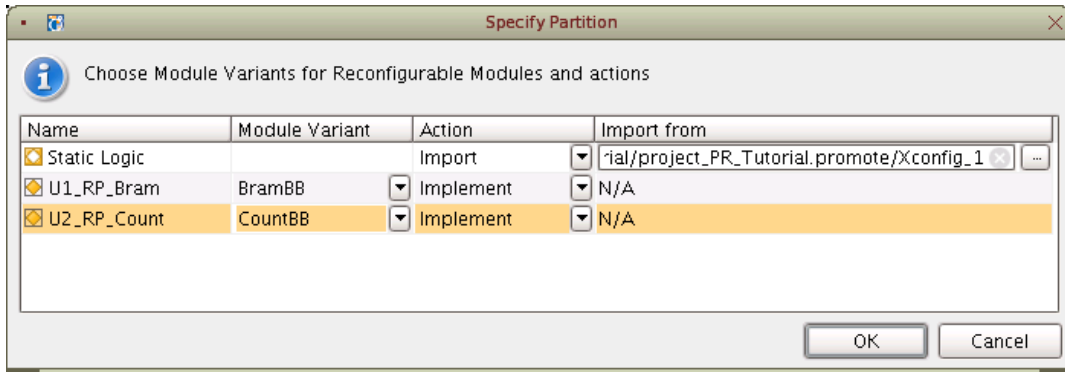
Specify Partition

Choose Module Variants for Reconfigurable Modules and actions

| Name | Module Variant | Action | Import from |
|---|---|---|---|
| Static Logic | | Import | ˜ial/project_PR_Tutorial.promote/Xconfig_1 |
| U1_RP_Bram | BramBB | Implement | N/A |
| U2_RP_Count | CountBB | Implement | N/A |

OK Cancel